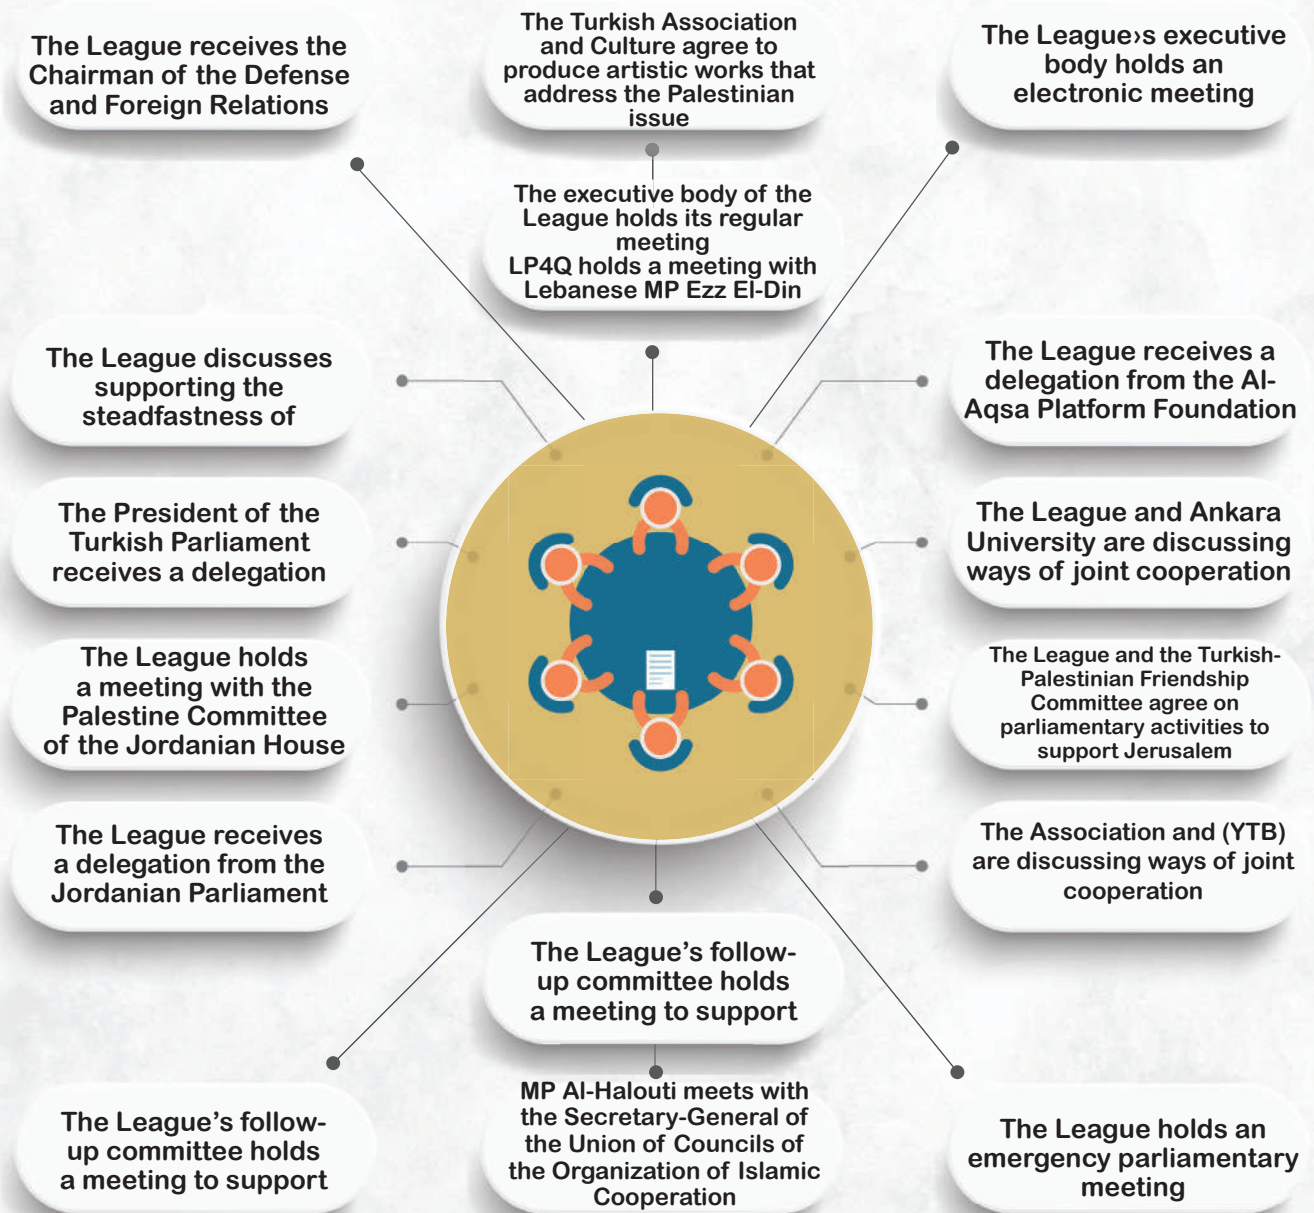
The League receives the Chairman of the Defense and Foreign Relations

The Turkish Association and Culture agree to produce artistic works that address the Palestinian issue

The League›s executive body holds an electronic meeting

The executive body of the League holds its regular meeting
LP4Q holds a meeting with Lebanese MP Ezz El-Din

The League discusses supporting the steadfastness of

The League receives a delegation from the Al-Aqsa Platform Foundation

The President of the Turkish Parliament receives a delegation

The League and Ankara University are discussing ways of joint cooperation

The League holds a meeting with the Palestine Committee of the Jordanian House

The League and the Turkish-Palestinian Friendship Committee agree on parliamentary activities to support Jerusalem

The League receives a delegation from the Jordanian Parliament

The Association and (YTB) are discussing ways of joint cooperation

The League’s follow-up committee holds a meeting to support

The League’s follow-up committee holds a meeting to support

MP Al-Halouti meets with the Secretary-General of the Union of Councils of the Organization of Islamic Cooperation

The League holds an emergency parliamentary meeting